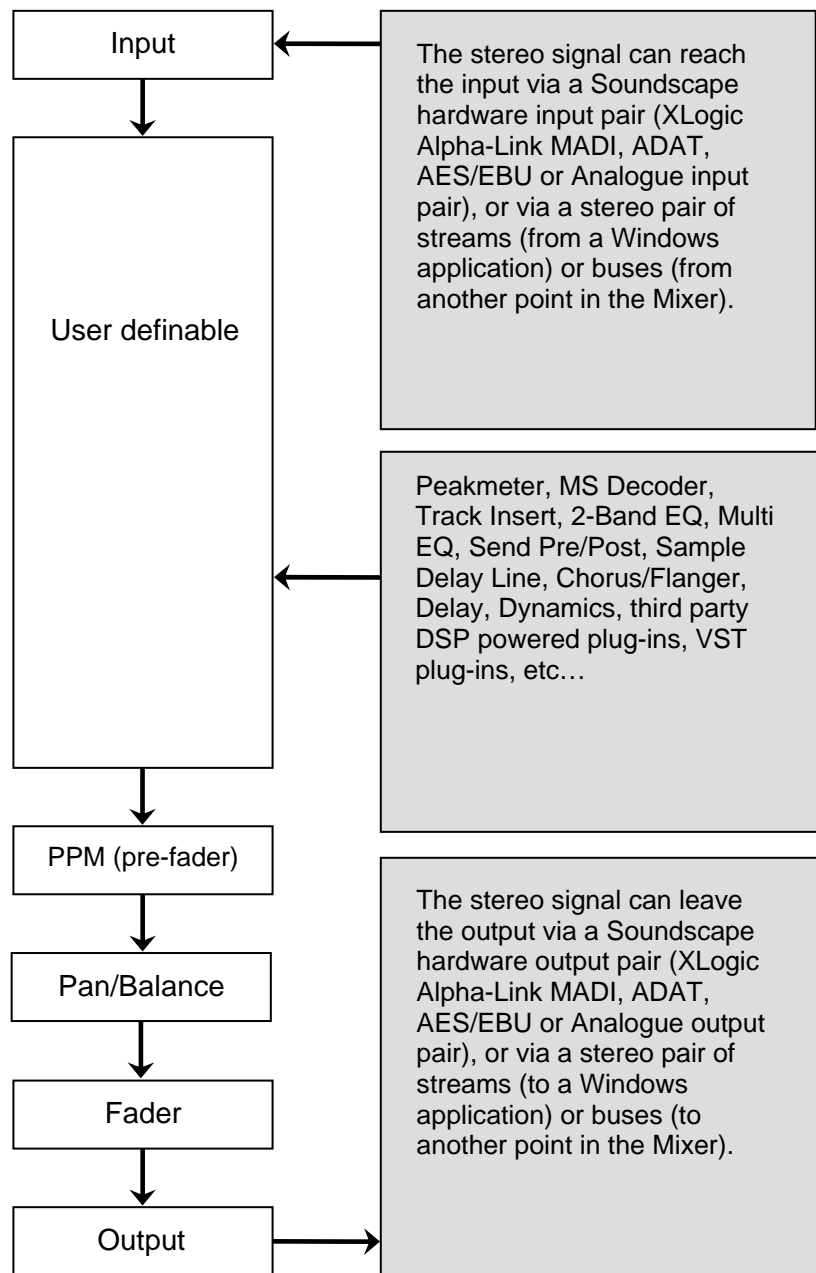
Input

The stereo signal can reach the input via a Soundscape hardware input pair (XLogic Alpha-Link MADI, ADAT, AES/EBU or Analogue input pair), or via a stereo pair of streams (from a Windows application) or buses (from another point in the Mixer).

User definable

Peakmeter, MS Decoder, Track Insert, 2-Band EQ, Multi EQ, Send Pre/Post, Sample Delay Line, Chorus/Flanger, Delay, Dynamics, third party DSP powered plug-ins, VST plug-ins, etc…

PPM (pre-fader)

Pan/Balance

Fader

Output

The stereo signal can leave the output via a Soundscape hardware output pair (XLogic Alpha-Link MADI, ADAT, AES/EBU or Analogue output pair), or via a stereo pair of streams (to a Windows application) or buses (to another point in the Mixer).